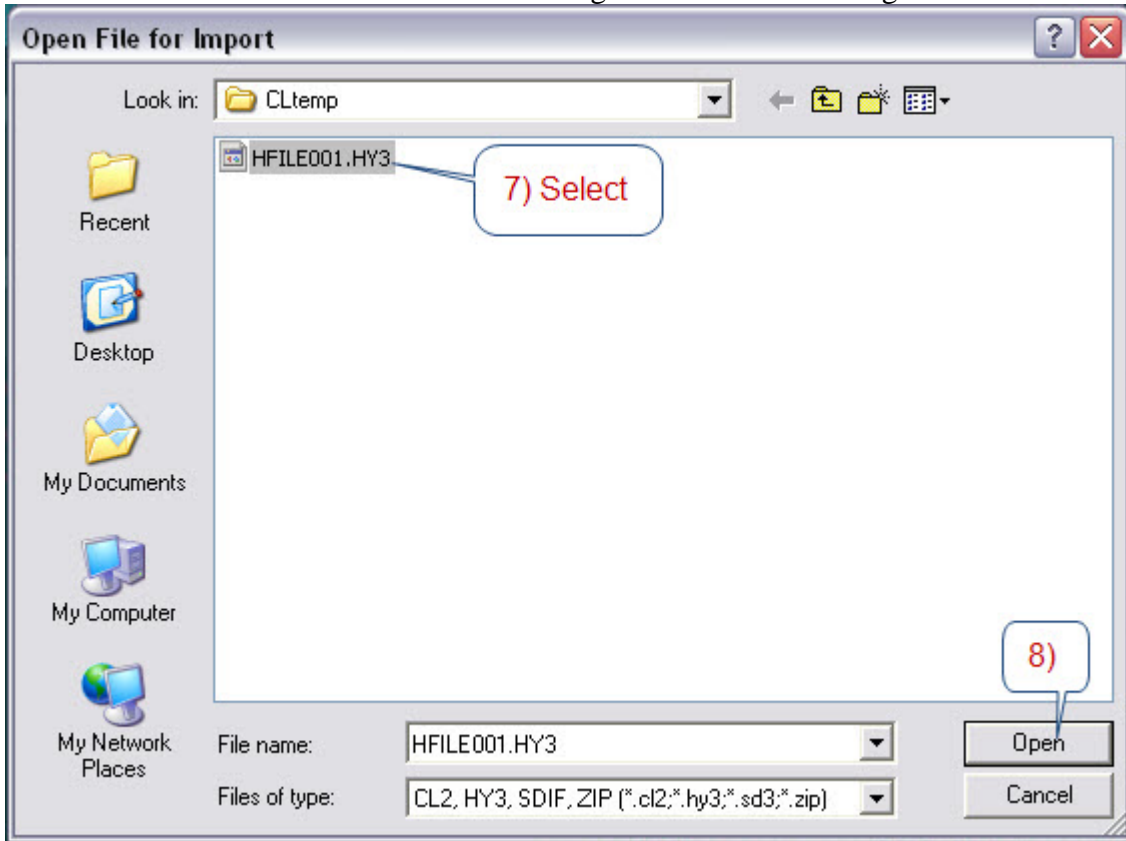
Open File for Import

Look in: CLtemp

HFILE001.HY3

7) Select

Recent

Desktop

My Documents

My Computer

My Network Places

8)

File name: HFILE001.HY3

Files of type: CL2, HY3, SDIF, ZIP (*.cl2;*.hy3;*.sd3;*.zip)

Open

Cancel